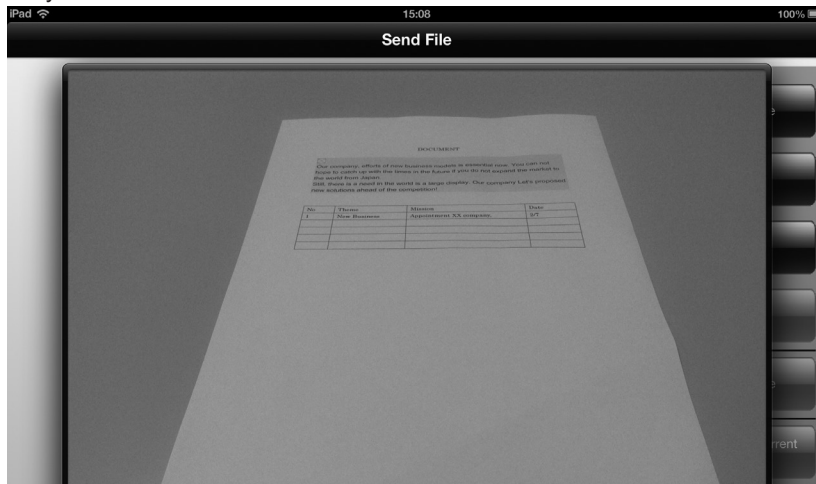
iPad
15:08
100%
Send File

DOCUMENT

Our company, efforts of new business models is essential now. You can not hope to catch up with the times in the future if you do not expand the market to the world from Japan.
Still, there is a need in the world is a large display. Our company Let's proposed new solutions ahead of the competition!

| No | Theme | History | Date |
|---|---|---|---|
| 1 | New Business | Appointment XX company | 5/7 |
| | | | |
| | | | |
| | | | |
| | | | |

e
e
rrent